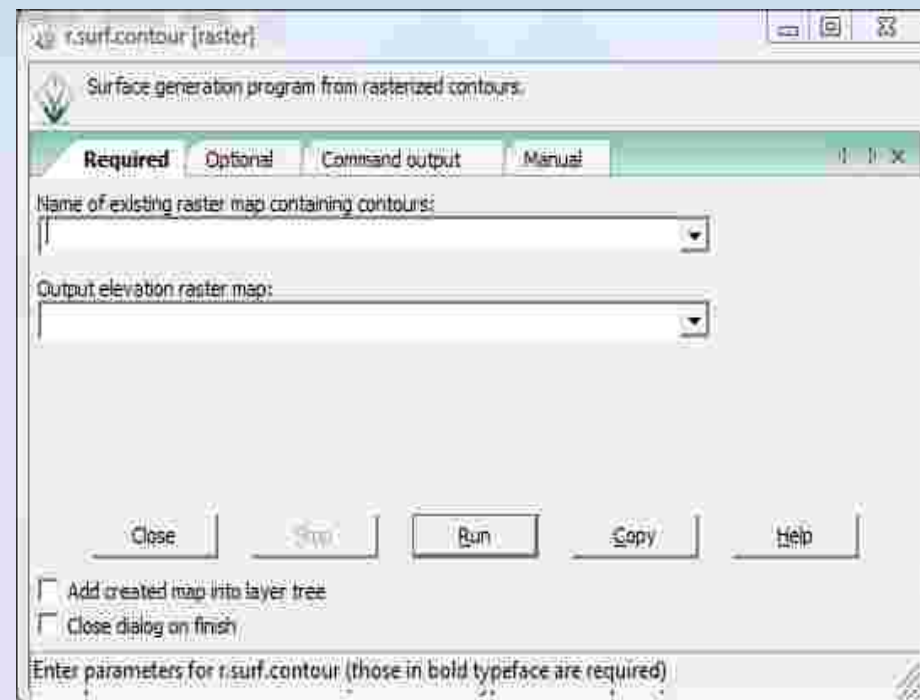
r.surf.contour [raster]

Surface generation program from rasterized contours.

Required | Optional | Command output | Manual

Name of existing raster map containing contours:

Output elevation raster map:

Close | Stop | Run | Copy | Help

Add created map into layer tree

Close dialog on finish

Enter parameters for r.surf.contour (those in bold typeface are required)